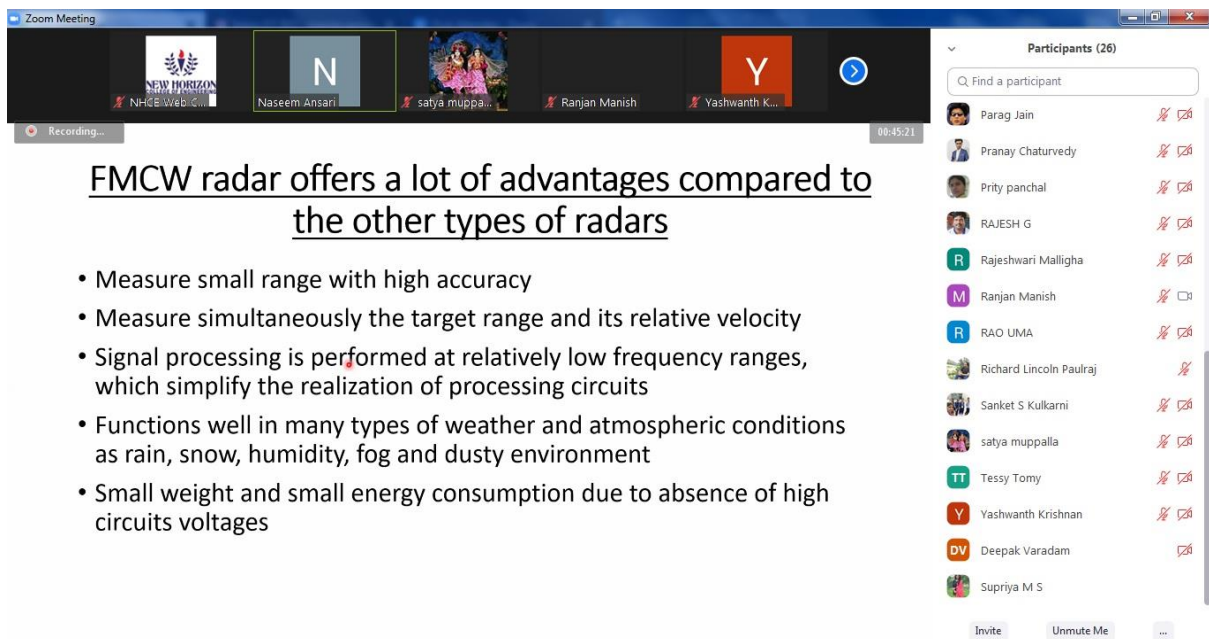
Zoom Meeting

NEW HORIZON

NHCE Web C...

N

Naseem Ansari

satya muppa...

Ranjan Manish

Y

Yashwanth K...

Recording...

00:45:21

FMCW radar offers a lot of advantages compared to the other types of radars

• Measure small range with high accuracy

• Measure simultaneously the target range and its relative velocity

• Signal processing is performed at relatively low frequency ranges, which simplify the realization of processing circuits

• Functions well in many types of weather and atmospheric conditions as rain, snow, humidity, fog and dusty environment

• Small weight and small energy consumption due to absence of high circuits voltages

Participants (26)

Find a participant

Parag Jain

Pranay Chaturvedy

Prity panchal

RAJESH G

R Rajeshwari Malligha

M Ranjan Manish

R RAO UMA

Richard Lincoln Paulraj

Sanket S Kulkarni

satya muppalla

TT Tessy Tomy

Y Yashwanth Krishnan

DV Deepak Varadam

Supriya M S

Invite

Unmute Me

...